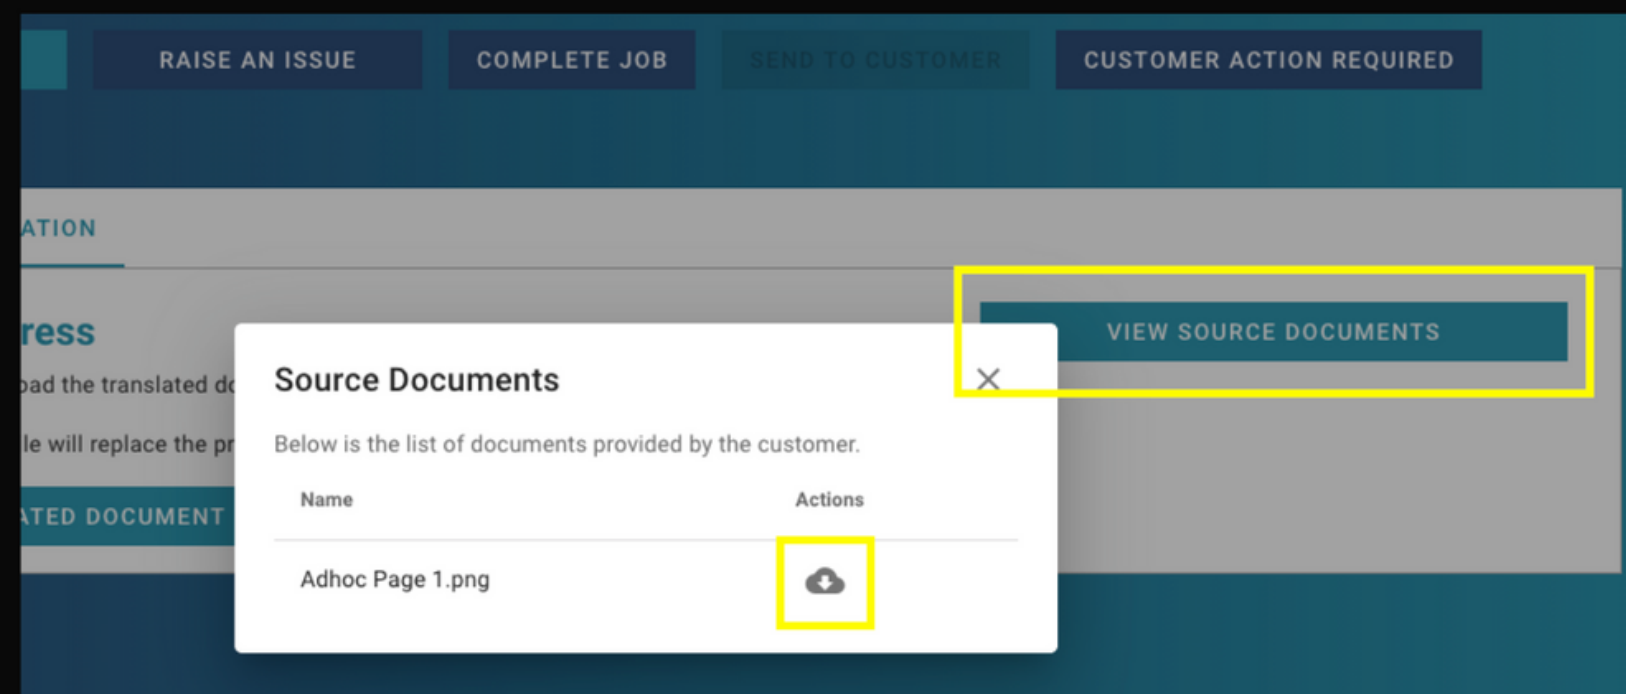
RAISE AN ISSUE COMPLETE JOB SEND TO CUSTOMER CUSTOMER ACTION REQUIRED

ATION

ress

oad the translated d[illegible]

le will replace the pr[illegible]

ATED DOCUMENT

VIEW SOURCE DOCUMENTS

Source Documents

×

Below is the list of documents provided by the customer.

| Name | Actions |
|---|---|
| Adhoc Page 1.png | |